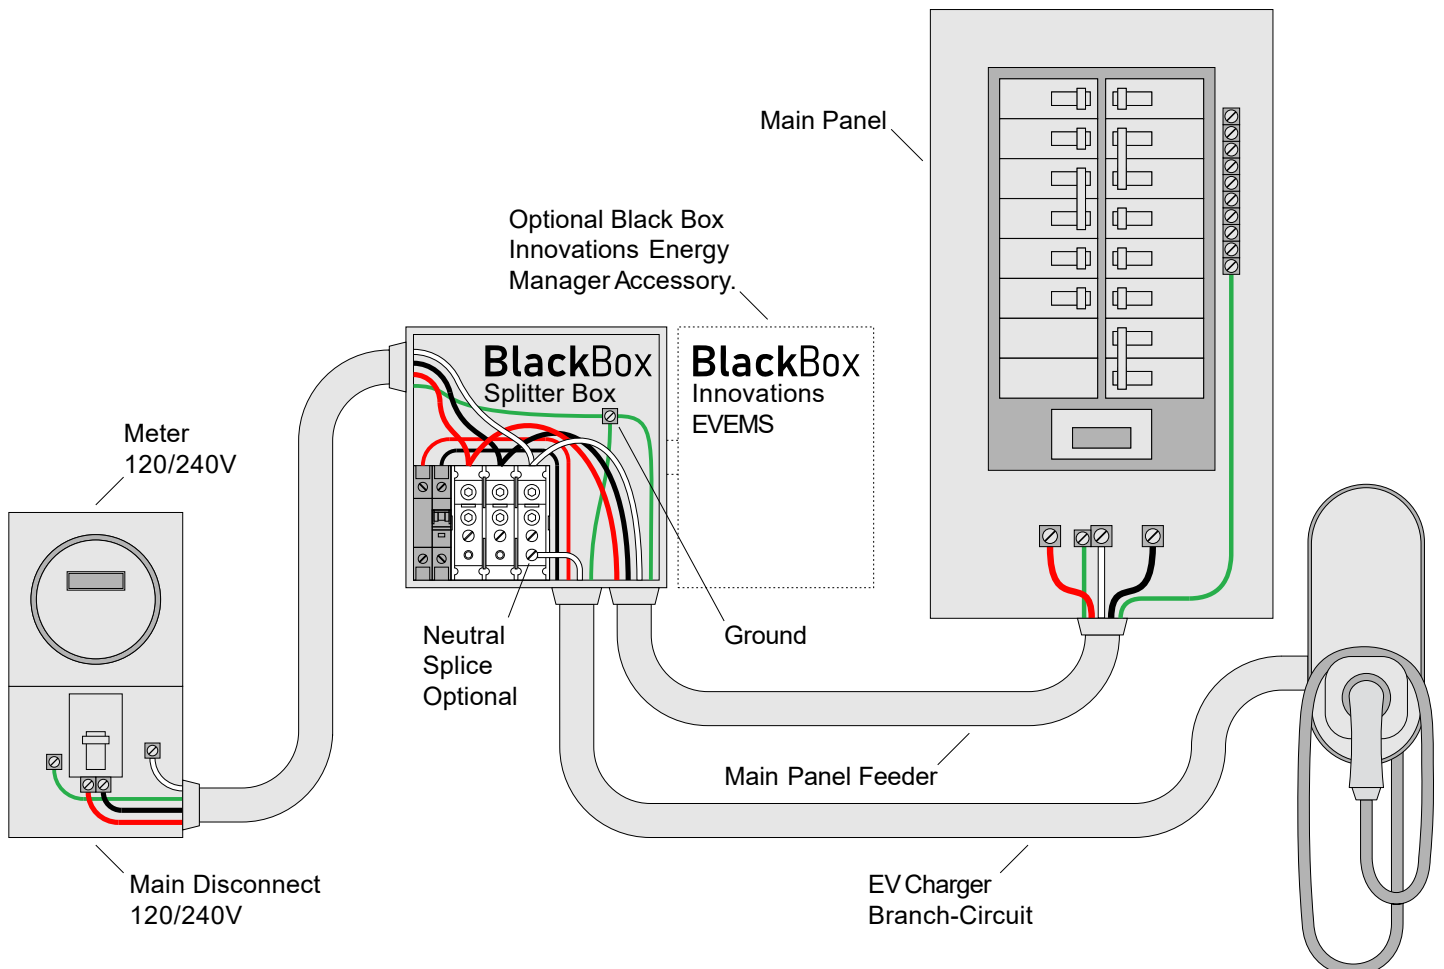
Main Panel

Optional Black Box Innovations Energy Manager Accessory.

BlackBox
Splitter Box

BlackBox
Innovations
EVEMS

Meter
120/240V

Neutral
Splice
Optional

Ground

Main Panel Feeder

Main Disconnect
120/240V

EV Charger
Branch-Circuit